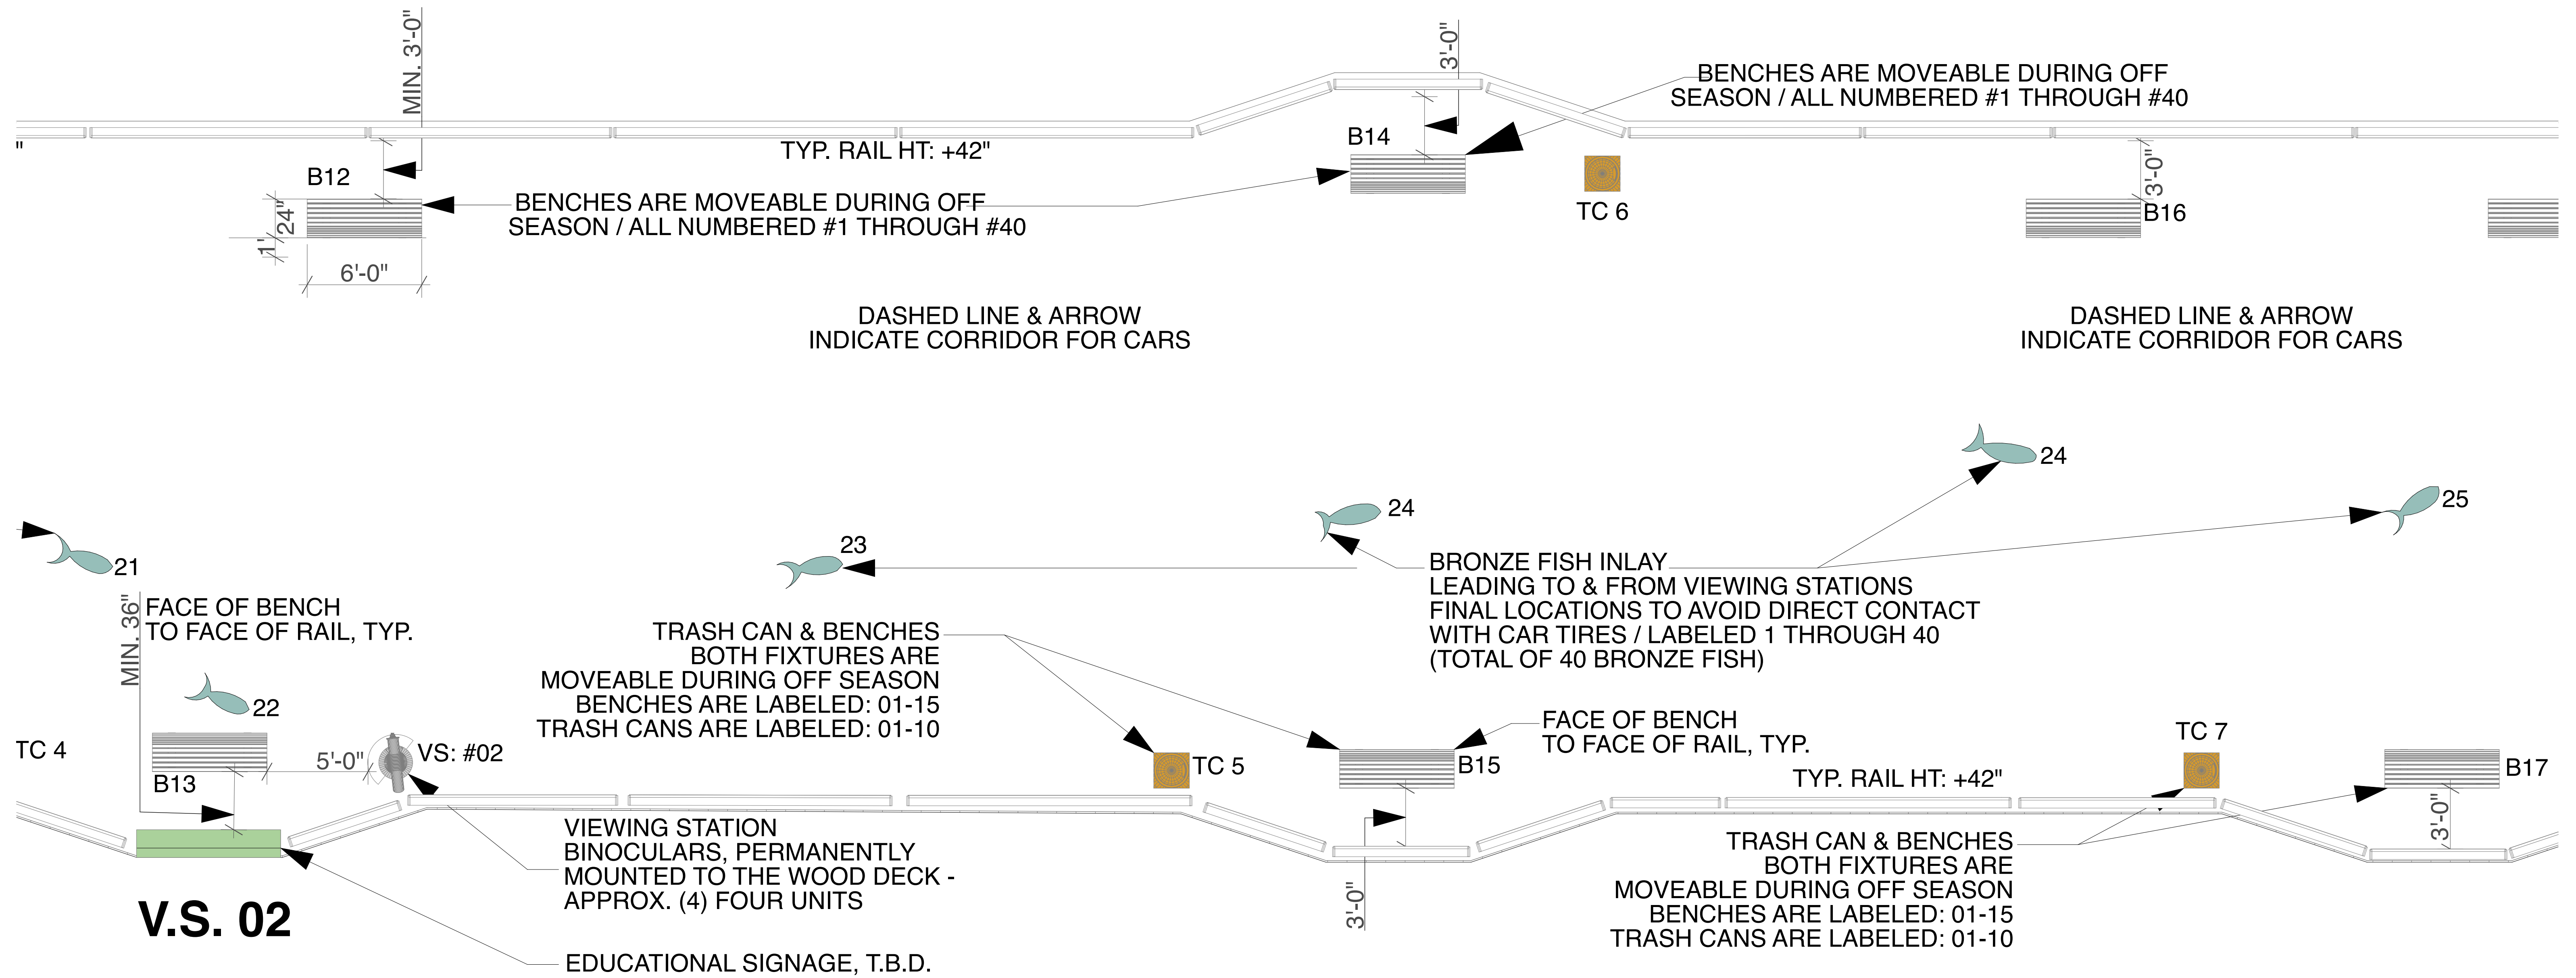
MIN. 3'-0"

3'-0"

BENCHES ARE MOVEABLE DURING OFF SEASON / ALL NUMBERED #1 THROUGH #40

"

TYP. RAIL HT: +42"

B14

B12

BENCHES ARE MOVEABLE DURING OFF SEASON / ALL NUMBERED #1 THROUGH #40

TC 6

3'-0"

B16

24"

1'

6'-0"

DASHED LINE & ARROW INDICATE CORRIDOR FOR CARS

DASHED LINE & ARROW INDICATE CORRIDOR FOR CARS

24

24

25

23

21

BRONZE FISH INLAY LEADING TO & FROM VIEWING STATIONS FINAL LOCATIONS TO AVOID DIRECT CONTACT WITH CAR TIRES / LABELED 1 THROUGH 40 (TOTAL OF 40 BRONZE FISH)

MIN. 36"

FACE OF BENCH TO FACE OF RAIL, TYP.

TRASH CAN & BENCHES BOTH FIXTURES ARE MOVEABLE DURING OFF SEASON BENCHES ARE LABELED: 01-15 TRASH CANS ARE LABELED: 01-10

22

FACE OF BENCH TO FACE OF RAIL, TYP.

TC 4

VS: #02

TC 7

5'-0"

TC 5

B15

B17

B13

TYP. RAIL HT: +42"

3'-0"

VIEWING STATION BINOCULARS, PERMANENTLY MOUNTED TO THE WOOD DECK - APPROX. (4) FOUR UNITS

TRASH CAN & BENCHES BOTH FIXTURES ARE MOVEABLE DURING OFF SEASON BENCHES ARE LABELED: 01-15 TRASH CANS ARE LABELED: 01-10

V.S. 02

3'-0"

EDUCATIONAL SIGNAGE, T.B.D.